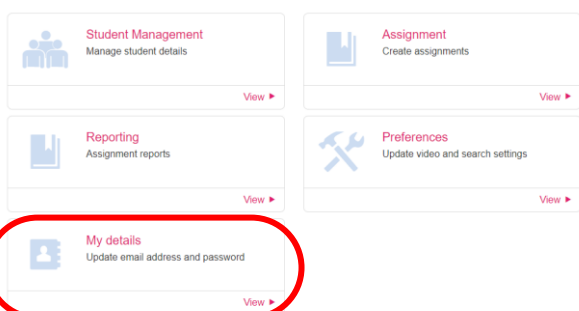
Student Management
Manage student details

View ▸

Assignment
Create assignments

View ▸

Reporting
Assignment reports

View ▸

Preferences
Update video and search settings

View ▸

My details
Update email address and password

View ▸